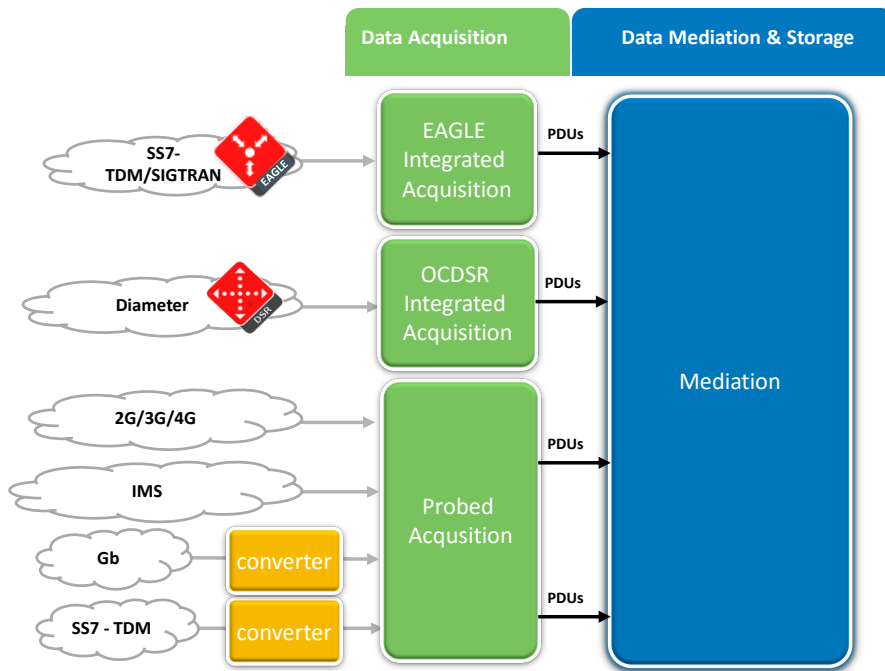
Data Acquisition

Data Mediation & Storage

SS7-TDM/SIGTRAN

EAGLE

EAGLE Integrated Acquisition

PDUs

Diameter

DSR

OCDSR Integrated Acquisition

PDUs

Mediation

2G/3G/4G

IMS

Gb

converter

SS7 - TDM

converter

Probed Acquisition

PDUs

PDUs